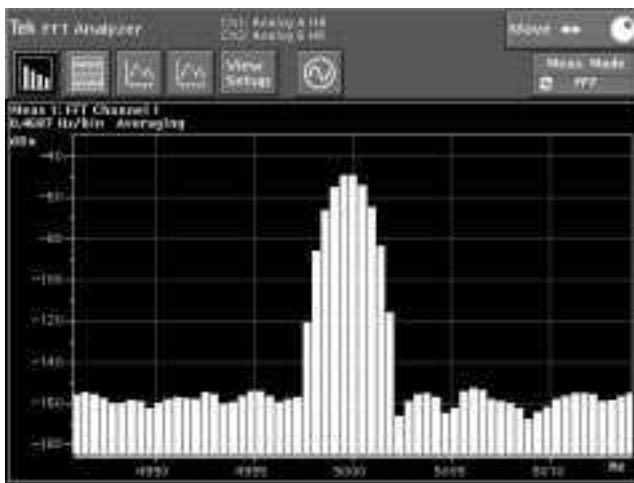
Tek FFT Analyzer

CH1 Analog A HI
CH2 Analog B HI

Move

View Setup

Meas. Mode
FFT

Meas 1: FFT Channel 1
0.4687 Hz/bin Averaging
dBx

-40
-60
-80
-100
-120
-140
-160
-180

4990
4995
5000
5005
5010
Hz